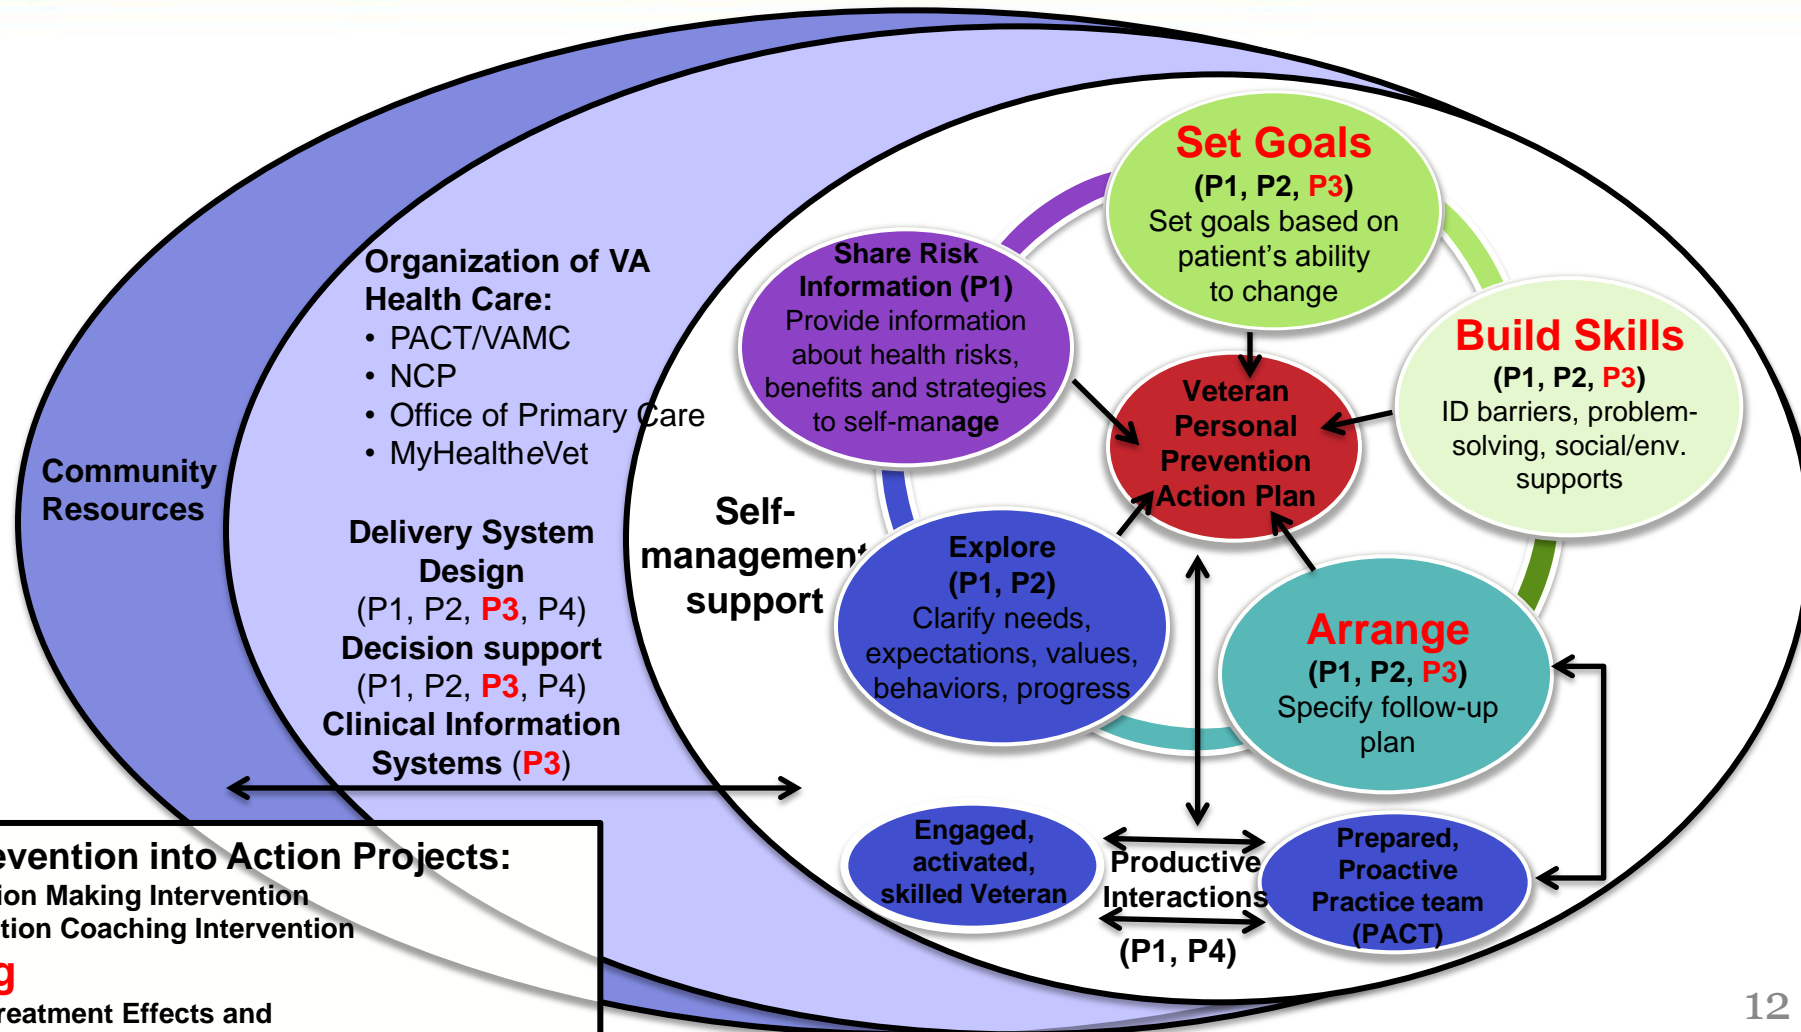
Community Resources

Organization of VA Health Care:
• PACT/VAMC
• NCP
• Office of Primary Care
• MyHealtheVet

Delivery System Design
(P1, P2, P3, P4)
Decision support
(P1, P2, P3, P4)
Clinical Information Systems (P3)

Self-management support

Set Goals
(P1, P2, P3)
Set goals based on patient's ability to change

Share Risk Information (P1)
Provide information about health risks, benefits and strategies to self-manage

Build Skills
(P1, P2, P3)
ID barriers, problem-solving, social/env. supports

Veteran Personal Prevention Action Plan

Explore
(P1, P2)
Clarify needs, expectations, values, behaviors, progress

Arrange
(P1, P2, P3)
Specify follow-up plan

Engaged, activated, skilled Veteran

Productive Interactions

(P1, P4)

Prepared, Proactive Practice team (PACT)

evention into Action Projects:
ion Making Intervention
tion Coaching Intervention
g
reatment Effects and

12